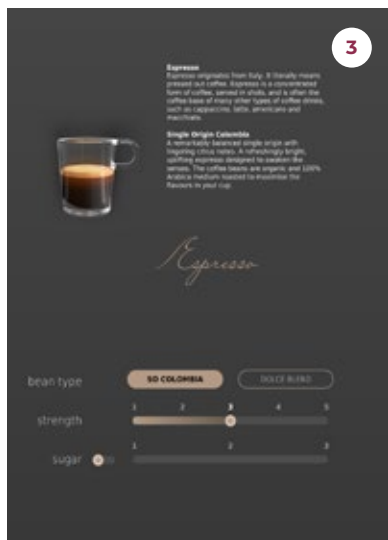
3

Espresso
Espresso originates from Italy. It literally means pressed out coffee. Espresso is a concentrated form of coffee, served in shots, and is often the coffee base of many other types of coffee drinks, such as cappuccino, latte, americano and macchiato.

Single Origin Colombia
A remarkably balanced single origin with lingering citrus notes. A refreshingly bright, uplifting espresso designed to awaken the senses. The coffee beans are organic and 100% Arabica medium roasted to maximize the flavors in your cup.

Espresso

bean type
SO COLOMBIA
DOLCE BLEND

strength
1 2 3 4 5

sugar
1 2 3